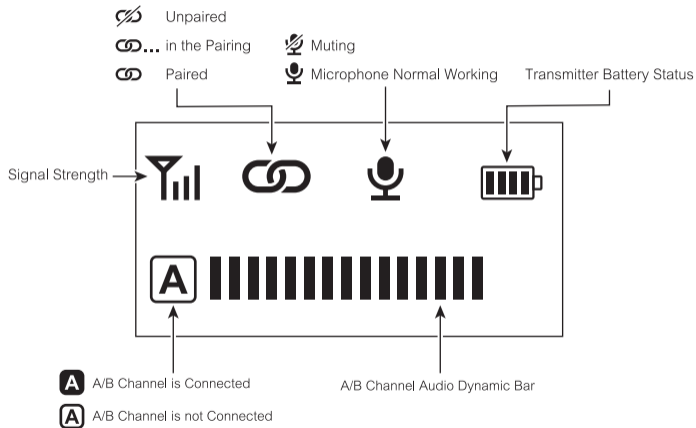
Unpaired
... in the Pairing
Muting
Paired
Microphone Normal Working
Transmitter Battery Status
Signal Strength
A
A A/B Channel is Connected
A/B Channel Audio Dynamic Bar
A A/B Channel is not Connected